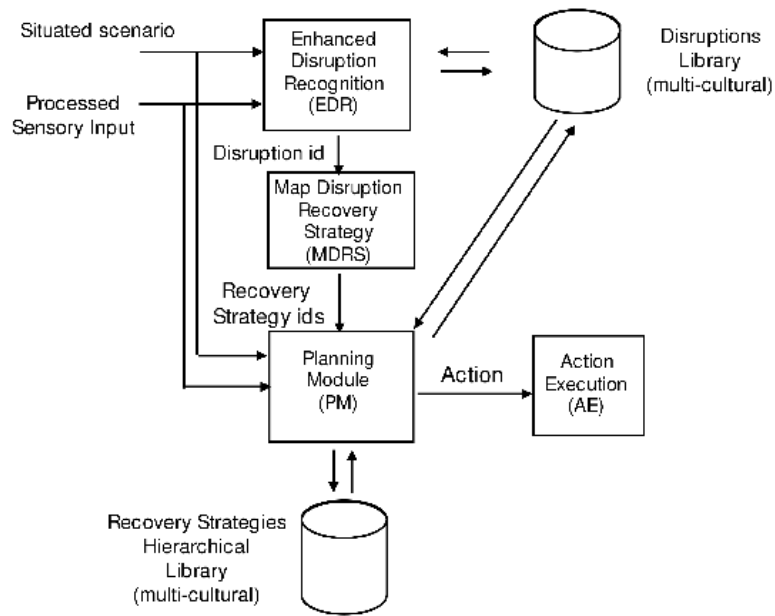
Situated scenario

Processed Sensory Input

Enhanced Disruption Recognition (EDR)

Disruptions Library (multi-cultural)

Disruption id

Map Disruption Recovery Strategy (MDRS)

Recovery Strategy ids

Planning Module (PM)

Action

Action Execution (AE)

Recovery Strategies Hierarchical Library (multi-cultural)